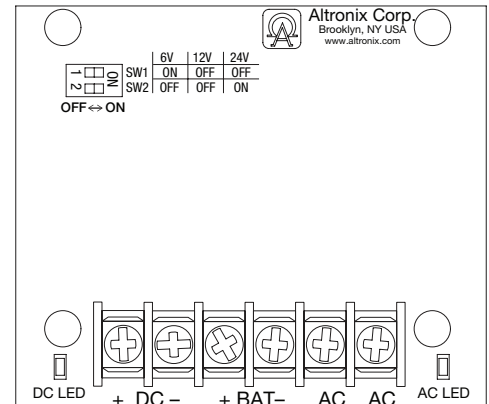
Altronix Corp.
Brooklyn, NY USA
www.altronix.com

|  |  | 6V | 12V | 24V |
|---|---|---|---|---|
| 1 ON | SW1 | ON | OFF | OFF |
| 2 | SW2 | OFF | OFF | ON |

OFF ↔ ON

DC LED
+ DC –
+ BAT–
AC
AC
AC LED